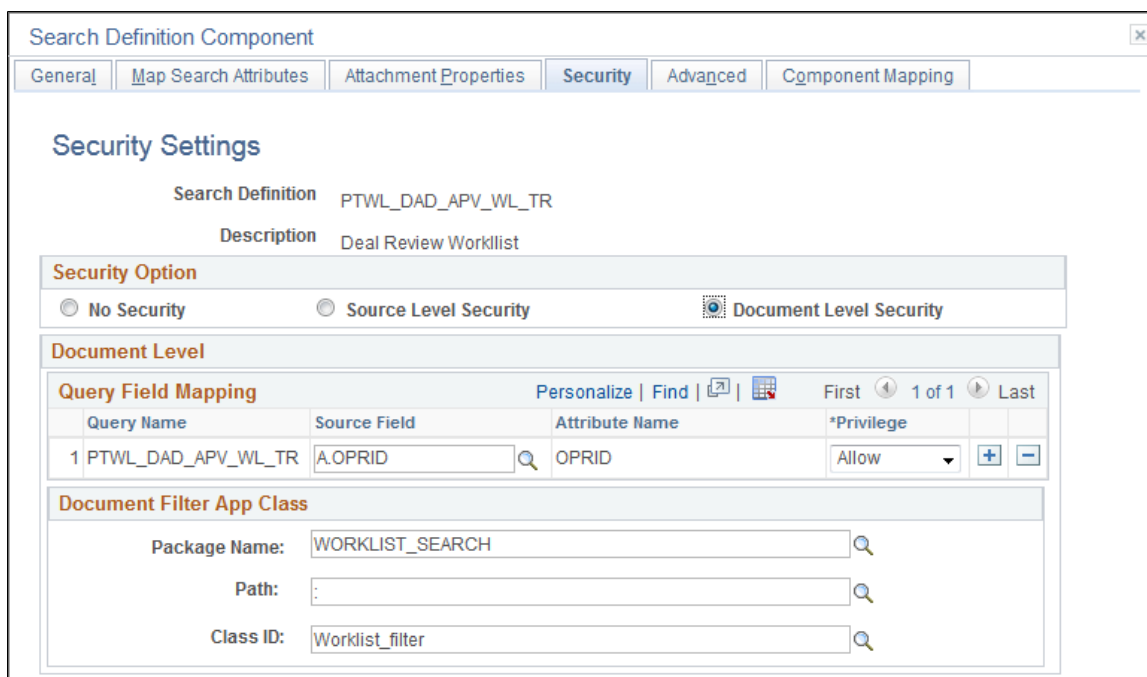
Search Definition Component

General | Map Search Attributes | Attachment Properties | Security | Advanced | Component Mapping

Security Settings

Search Definition PTWL_DAD_APV_WL_TR

Description Deal Review Worklist

Security Option

No Security   Source Level Security   Document Level Security

Document Level

Query Field Mapping   Personalize | Find |   First 1 of 1 Last

| | Query Name | Source Field | Attribute Name | *Privilege |
|---|---|---|---|---|
| 1 | PTWL_DAD_APV_WL_TR | A.OPRID | OPRID | Allow |

Document Filter App Class

Package Name: WORKLIST_SEARCH

Path: :

Class ID: Worklist_filter